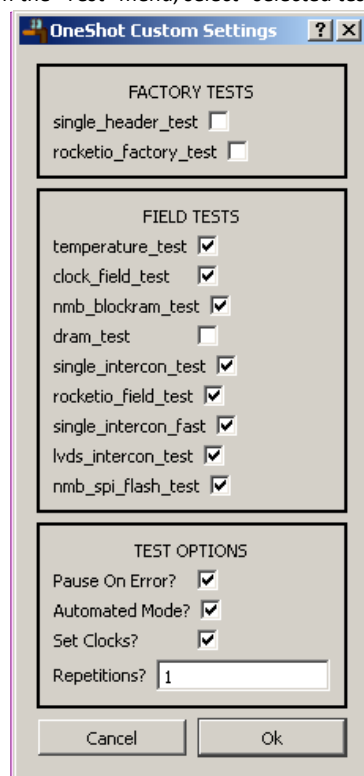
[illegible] the "Test" menu, select "Selected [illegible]

OneShot Custom Settings ? X

FACTORY TESTS
single_header_test
rocketio_factory_test

FIELD TESTS
temperature_test
clock_field_test
nmb_blockram_test
dram_test
single_intercon_test
rocketio_field_test
single_intercon_fast
lvds_intercon_test
nmb_spi_flash_test

TEST OPTIONS
Pause On Error?
Automated Mode?
Set Clocks?
Repetitions? 1

Cancel
Ok